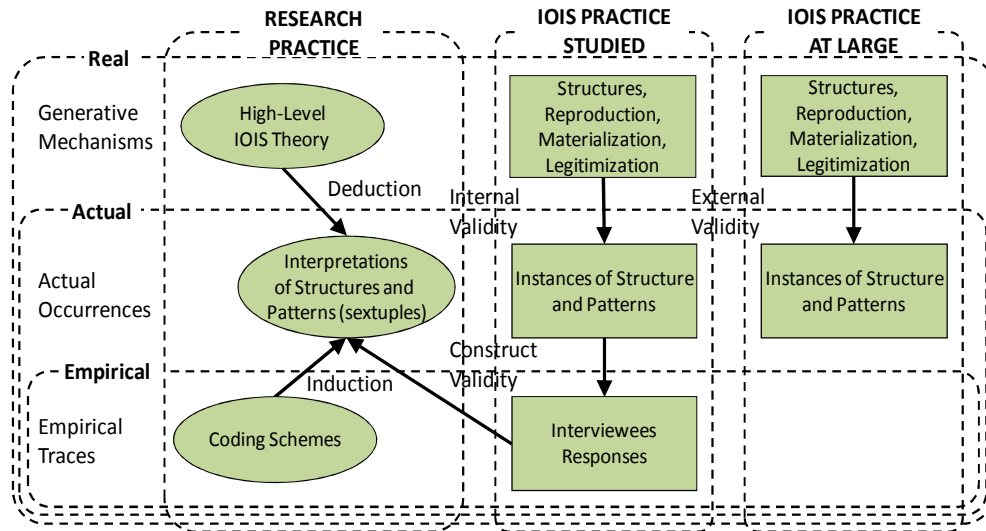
RESEARCH PRACTICE

IOIS PRACTICE STUDIED

IOIS PRACTICE AT LARGE

Real

Generative Mechanisms

High-Level IOIS Theory

Structures, Reproduction, Materialization, Legitimization

Structures, Reproduction, Materialization, Legitimization

Deduction

Internal Validity

External Validity

Actual

Actual Occurrences

Interpretations of Structures and Patterns (sextuples)

Instances of Structure and Patterns

Instances of Structure and Patterns

Construct Validity

Empirical

Induction

Empirical Traces

Coding Schemes

Interviewees Responses